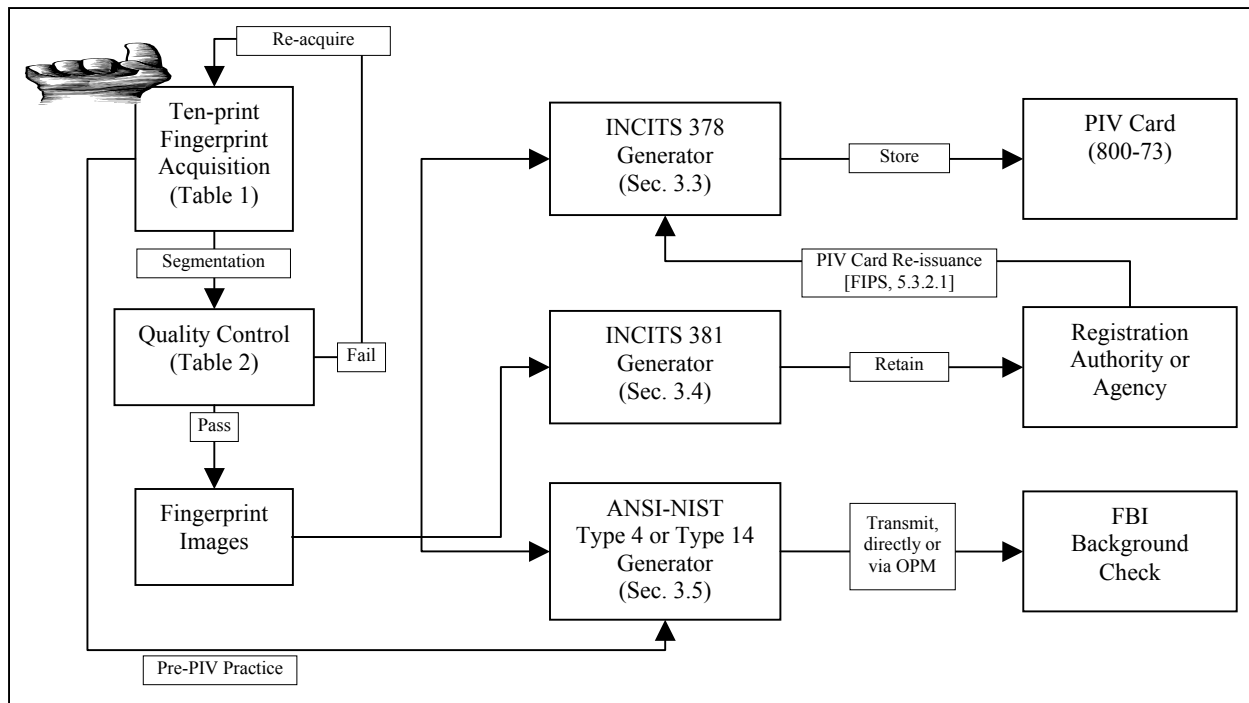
Re-acquire

Ten-print Fingerprint Acquisition (Table 1)

Segmentation

Quality Control (Table 2)

Fail

Pass

Fingerprint Images

INCITS 378 Generator (Sec. 3.3)

Store

PIV Card (800-73)

PIV Card Re-issuance [FIPS, 5.3.2.1]

INCITS 381 Generator (Sec. 3.4)

Retain

Registration Authority or Agency

ANSI-NIST Type 4 or Type 14 Generator (Sec. 3.5)

Transmit, directly or via OPM

FBI Background Check

Pre-PIV Practice